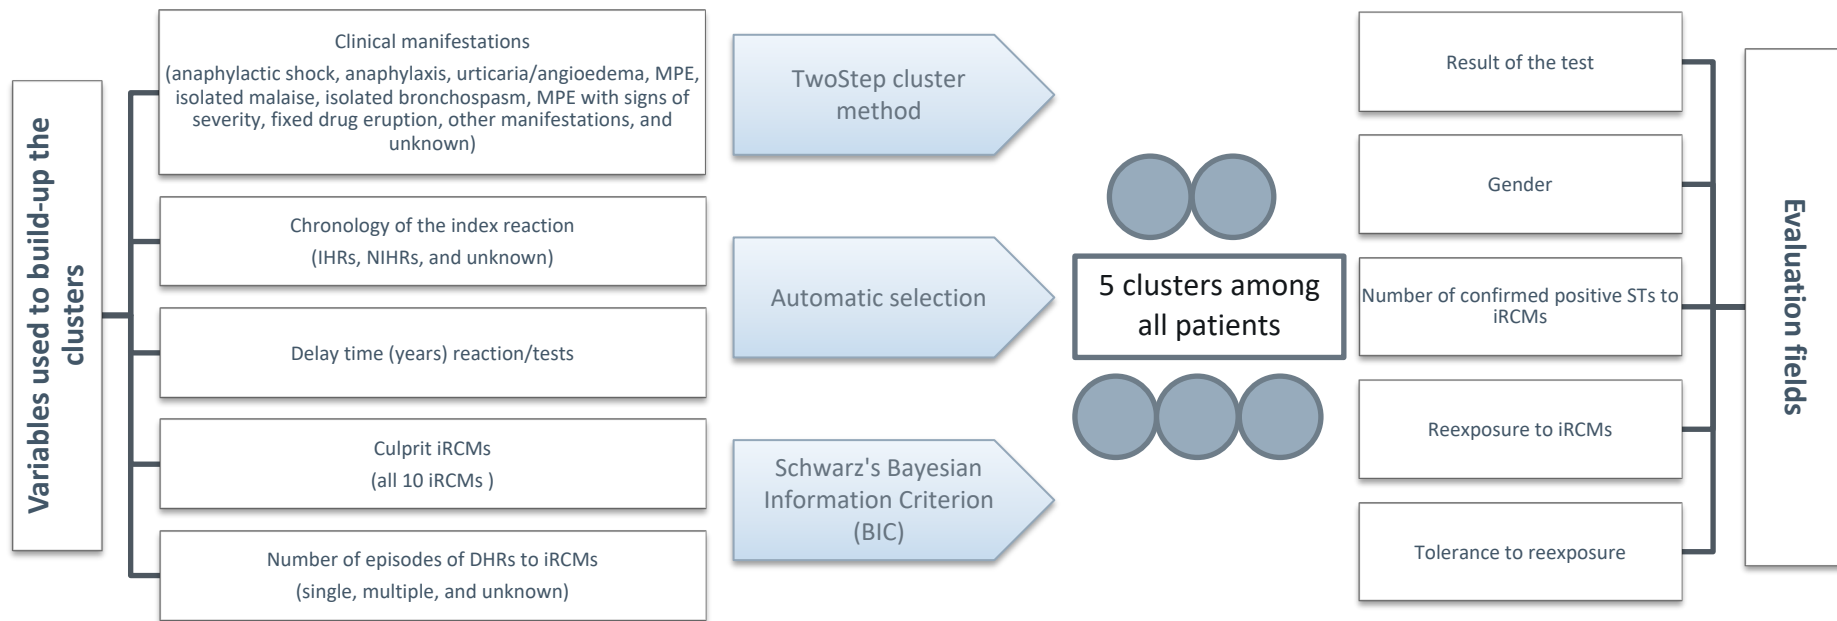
Variables used to build-up the clusters

Clinical manifestations
(anaphylactic shock, anaphylaxis, urticaria/angioedema, MPE, isolated malaise, isolated bronchospasm, MPE with signs of severity, fixed drug eruption, other manifestations, and unknown)

Chronology of the index reaction
(IHRs, NIHRs, and unknown)

Delay time (years) reaction/tests

Culprit iRCMs
(all 10 iRCMs )

Number of episodes of DHRs to iRCMs
(single, multiple, and unknown)

TwoStep cluster method

Automatic selection

Schwarz's Bayesian Information Criterion (BIC)

5 clusters among all patients

Result of the test

Gender

Number of confirmed positive STs to iRCMs

Reexposure to iRCMs

Tolerance to reexposure

Evaluation fields